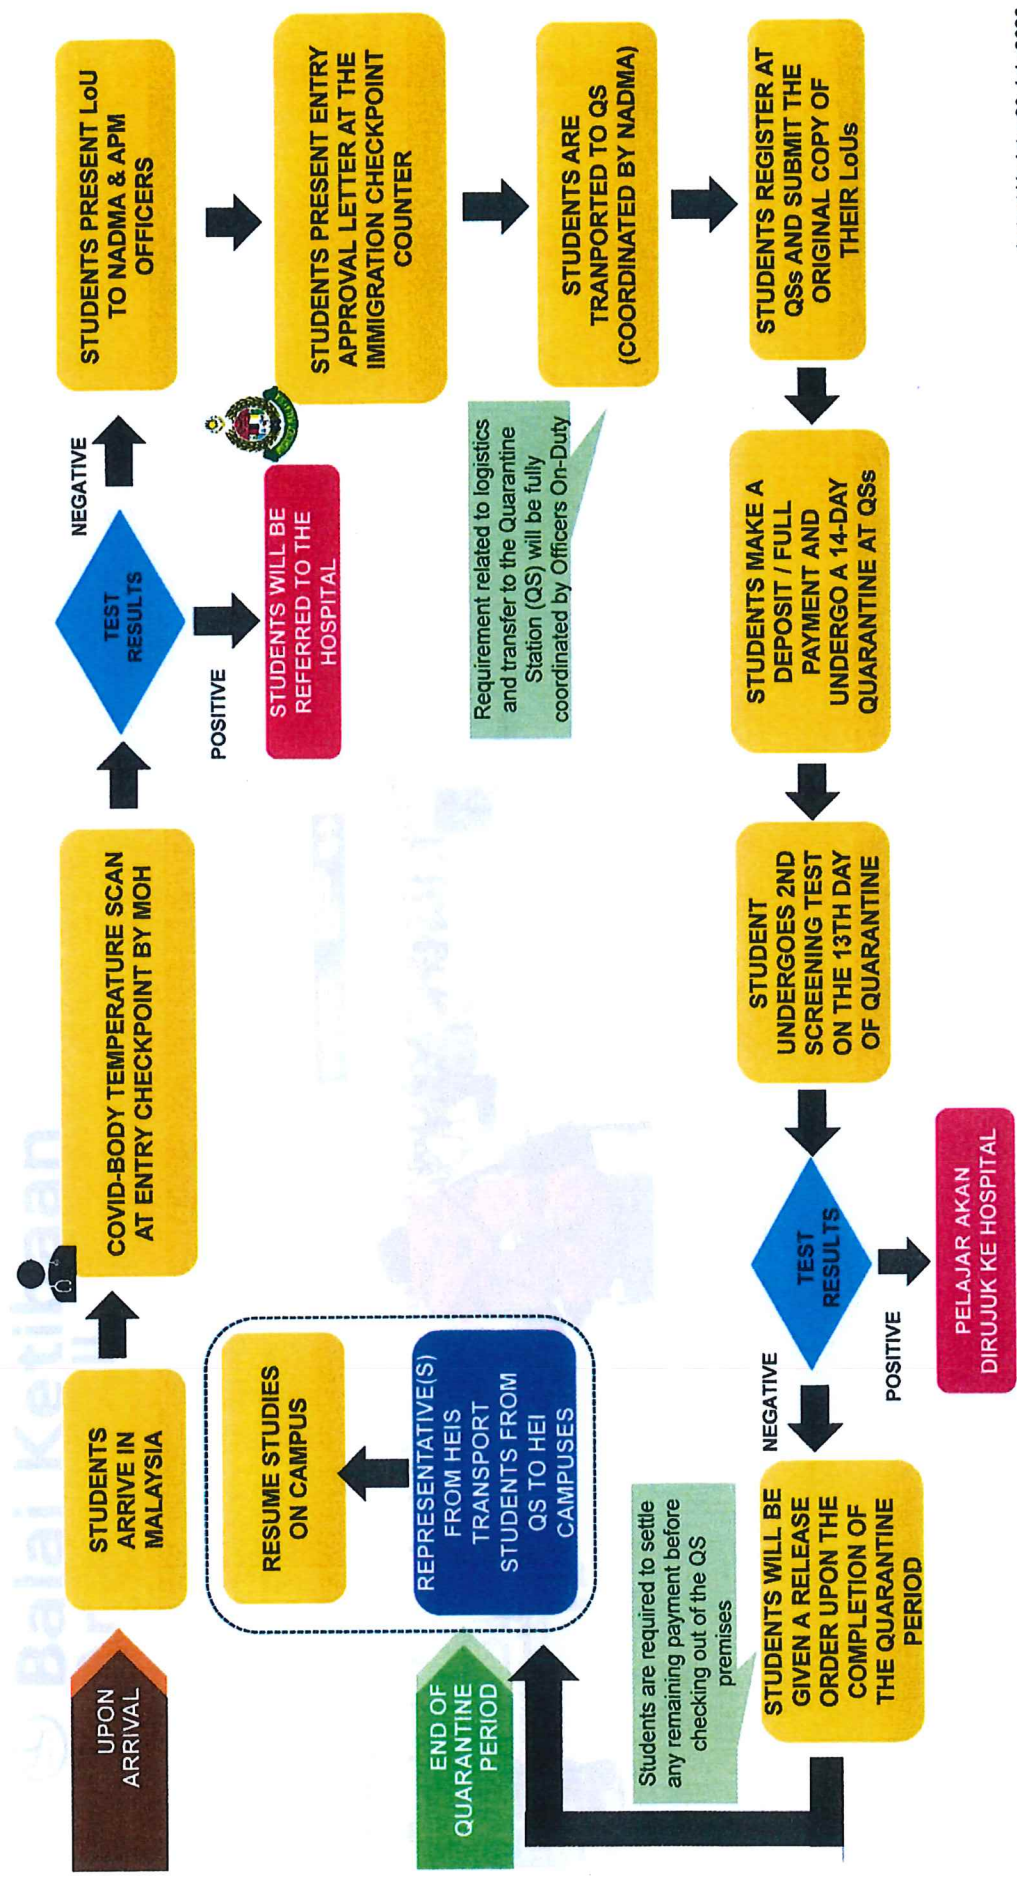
UPON ARRIVAL

STUDENTS ARRIVE IN MALAYSIA

COVID-BODY TEMPERATURE SCAN AT ENTRY CHECKPOINT BY MOH

TEST RESULTS

POSITIVE

STUDENTS WILL BE REFERRED TO THE HOSPITAL

NEGATIVE

STUDENTS PRESENT LoU TO NADMA & APM OFFICERS

STUDENTS PRESENT ENTRY APPROVAL LETTER AT THE IMMIGRATION CHECKPOINT COUNTER

STUDENTS ARE TRANPORTED TO QS (COORDINATED BY NADMA)

Requirement related to logistics and transfer to the Quarantine Station (QS) will be fully coordinated by Officers On-Duty

STUDENTS REGISTER AT QSs AND SUBMIT THE ORIGINAL COPY OF THEIR LoUs

STUDENTS MAKE A DEPOSIT / FULL PAYMENT AND UNDERGO A 14-DAY QUARANTINE AT QSs

STUDENT UNDERGOES 2ND SCREENING TEST ON THE 13TH DAY OF QUARANTINE

TEST RESULTS

POSITIVE

PELAJAR AKAN DIRUJUK KE HOSPITAL

NEGATIVE

STUDENTS WILL BE GIVEN A RELEASE ORDER UPON THE COMPLETION OF THE QUARANTINE PERIOD

Students are required to settle any remaining payment before checking out of the QS premises

END OF QUARANTINE PERIOD

REPRESENTATIVE(S) FROM HEIS TRANSPORT STUDENTS FROM QS TO HEI CAMPUSES

RESUME STUDIES ON CAMPUS

Balai Ketibaan